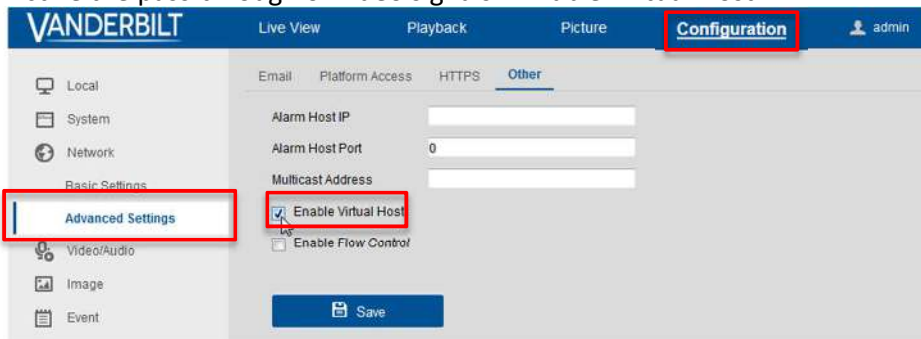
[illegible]

VANDERBILT

Live View

Playback

Picture

Configuration

admin

Local

System

Network

Basic Settings

Advanced Settings

Video/Audio

Image

Event

Email

Platform Access

HTTPS

Other

Alarm Host IP

Alarm Host Port

0

Multicast Address

Enable Virtual Host

Enable Flow Control

Save